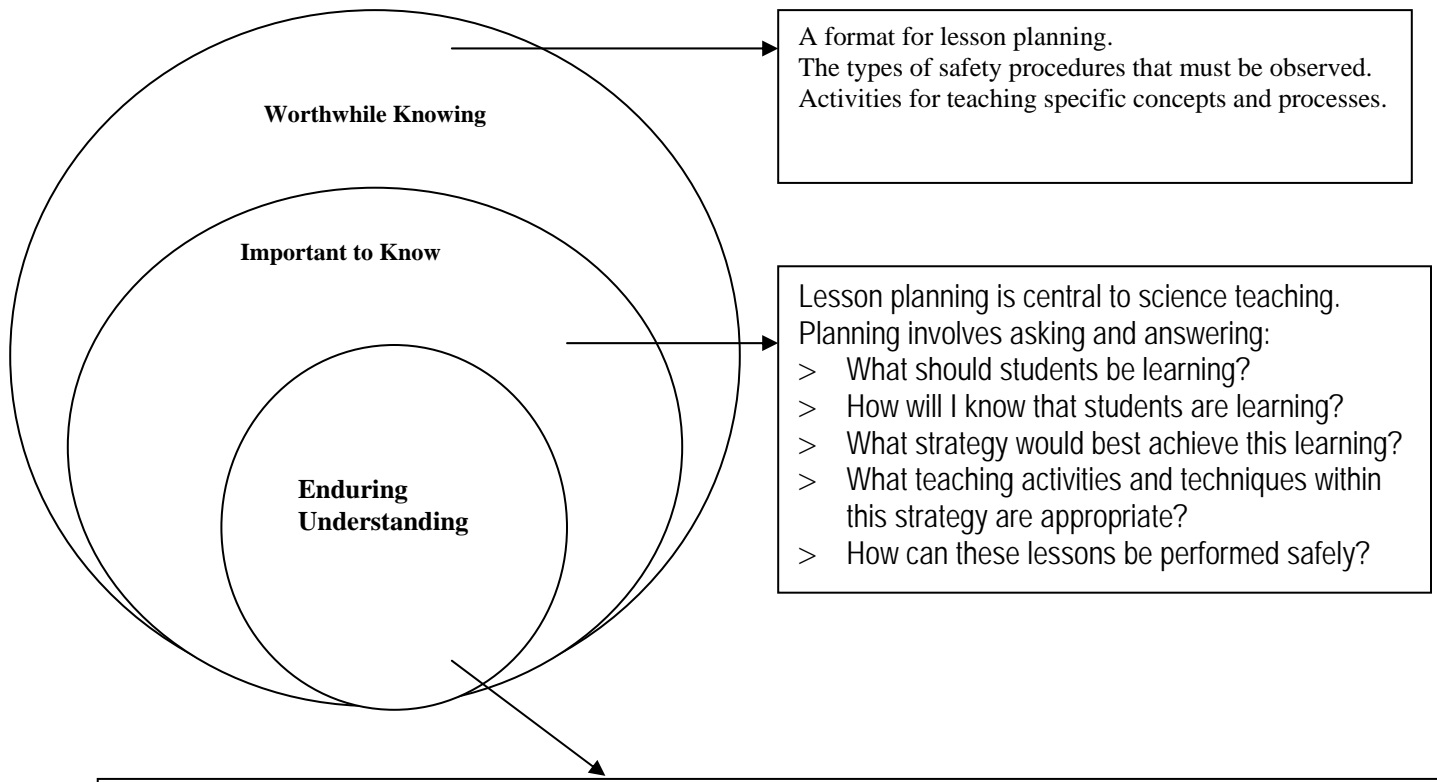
Worthwhile Knowing

A format for lesson planning.
The types of safety procedures that must be observed.
Activities for teaching specific concepts and processes.

Important to Know

Lesson planning is central to science teaching.
Planning involves asking and answering:
> What should students be learning?
> How will I know that students are learning?
> What strategy would best achieve this learning?
> What teaching activities and techniques within this strategy are appropriate?
> How can these lessons be performed safely?

Enduring Understanding